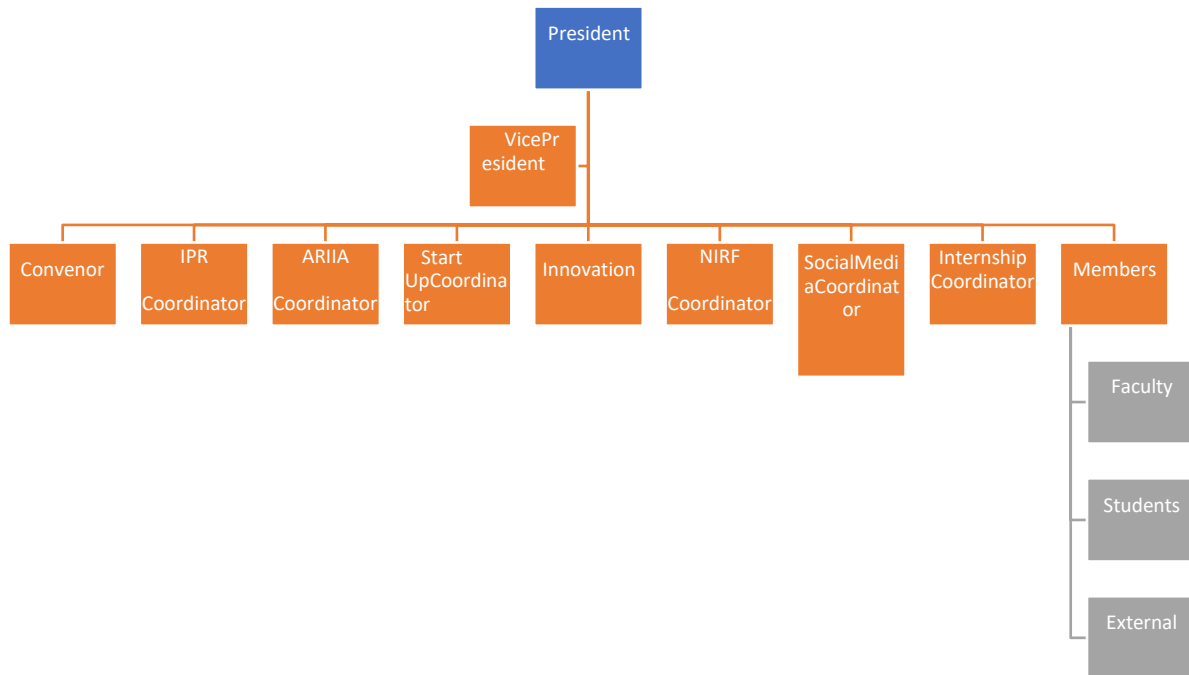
President

VicePresident

Convenor

IPR Coordinator

ARIIA Coordinator

Start UpCoordinator

Innovation

NIRF Coordinator

SocialMediaCoordinator

Internship Coordinator

Members

Faculty

Students

External